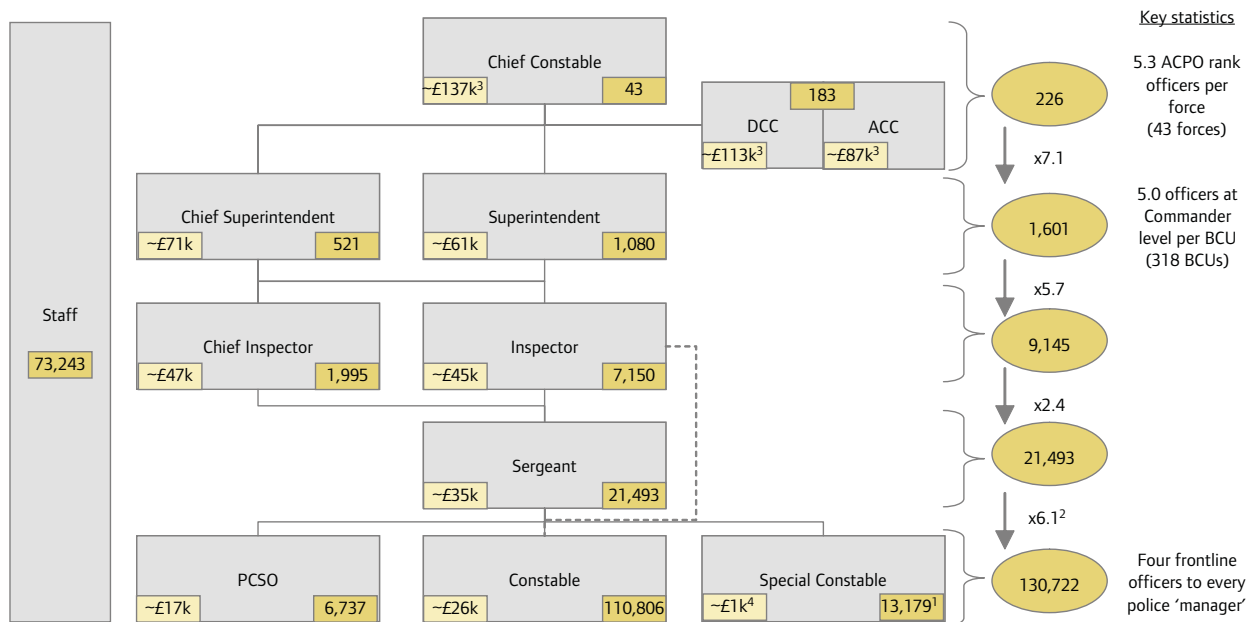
Key statistics

Staff
73,243

Chief Constable
~£137k$^3$ 43

183
DCC ~£113k$^3$
ACC ~£87k$^3$

226

5.3 ACPO rank officers per force (43 forces)

x7.1

Chief Superintendent
~£71k 521

Superintendent
~£61k 1,080

1,601

5.0 officers at Commander level per BCU (318 BCUs)

x5.7

Chief Inspector
~£47k 1,995

Inspector
~£45k 7,150

9,145

x2.4

Sergeant
~£35k 21,493

21,493

x6.1$^2$

PCSO
~£17k 6,737

Constable
~£26k 110,806

Special Constable
~£1k$^4$ 13,179$^1$

130,722

Four frontline officers to every police 'manager'